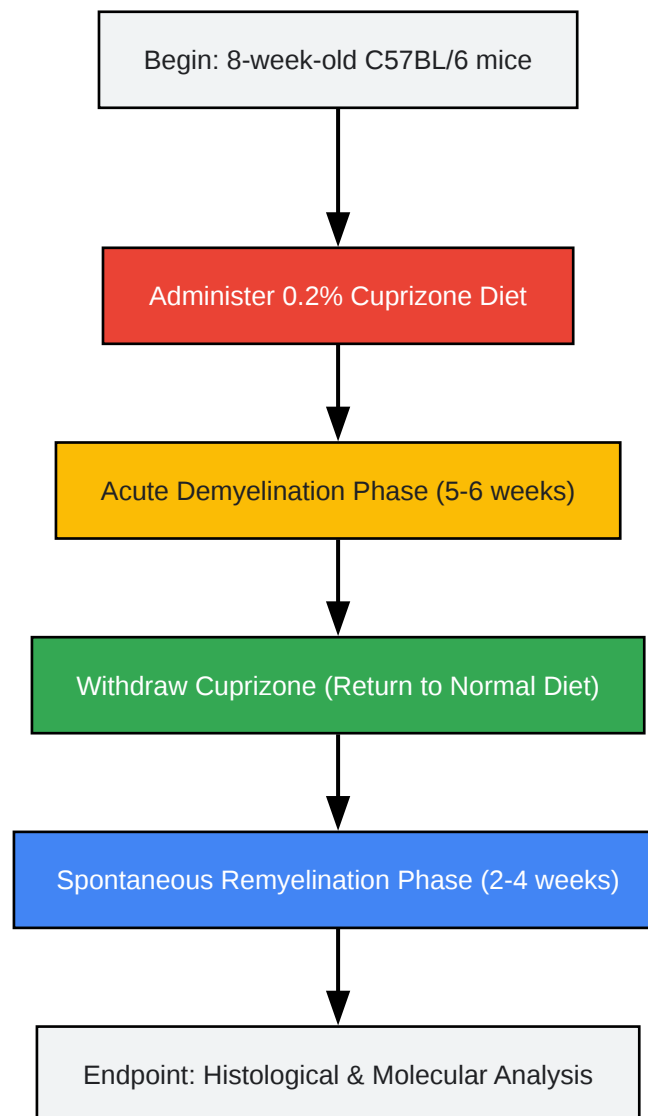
Begin: 8-week-old C57BL/6 mice

Administer 0.2% Cuprizone Diet

Acute Demyelination Phase (5-6 weeks)

Withdraw Cuprizone (Return to Normal Diet)

Spontaneous Remyelination Phase (2-4 weeks)

Endpoint: Histological & Molecular Analysis